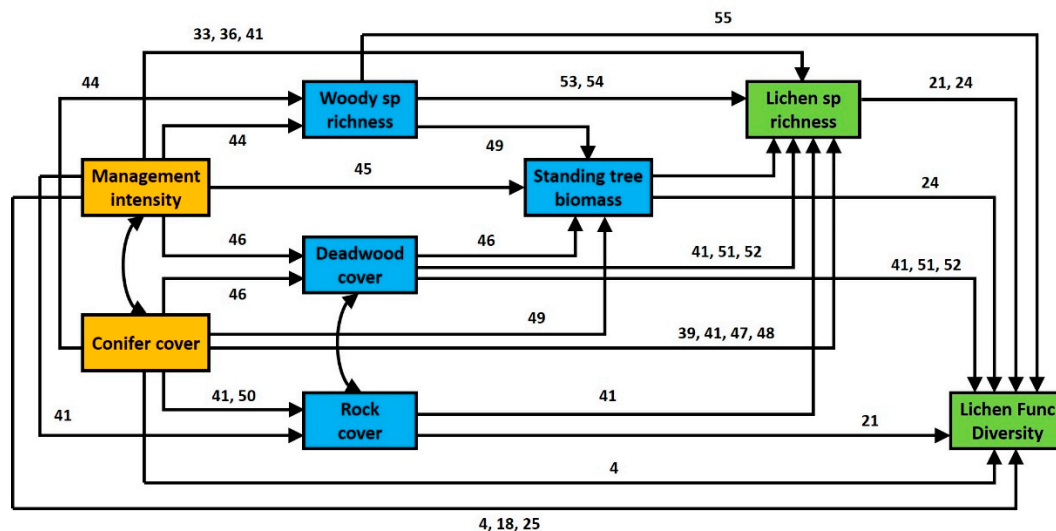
33, 36, 41

55

44

Woody sp richness

53, 54

Lichen sp richness

21, 24

44

49

Management intensity

45

Standing tree biomass

24

46

Deadwood cover

46

41, 51, 52

41, 51, 52

46

Conifer cover

49

39, 41, 47, 48

41, 50

Rock cover

41

41

21

Lichen Func Diversity

4

4, 18, 25